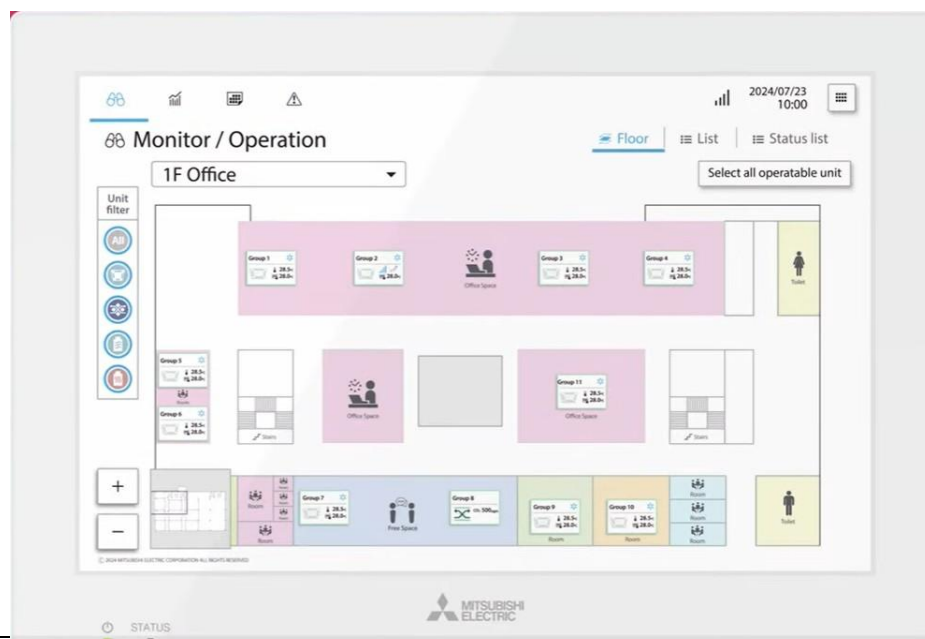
2024/07/23
10:00

Monitor / Operation

Floor | List | Status list

1F Office

Select all operatable unit

Unit filter

All

Group 1
28.5
28.0

Group 2
28.0

Office Space

Group 3
28.5
28.0

Group 4
28.5
28.0

Toilet

Group 5
28.5
28.0

Room

Group 6
28.5
28.0

Stairs

Office Space

Group 11
28.5
28.0

Office Space

Stairs

+

−

Room

Room

Group 7
28.5
28.0

Free Space

Group 8
506

Group 9
28.5
28.0

Room

Group 10
28.5
28.0

Room

Room

Room

Room

Toilet

© 2024 MITSUBISHI ELECTRIC CORPORATION ALL RIGHTS RESERVED

MITSUBISHI ELECTRIC

STATUS